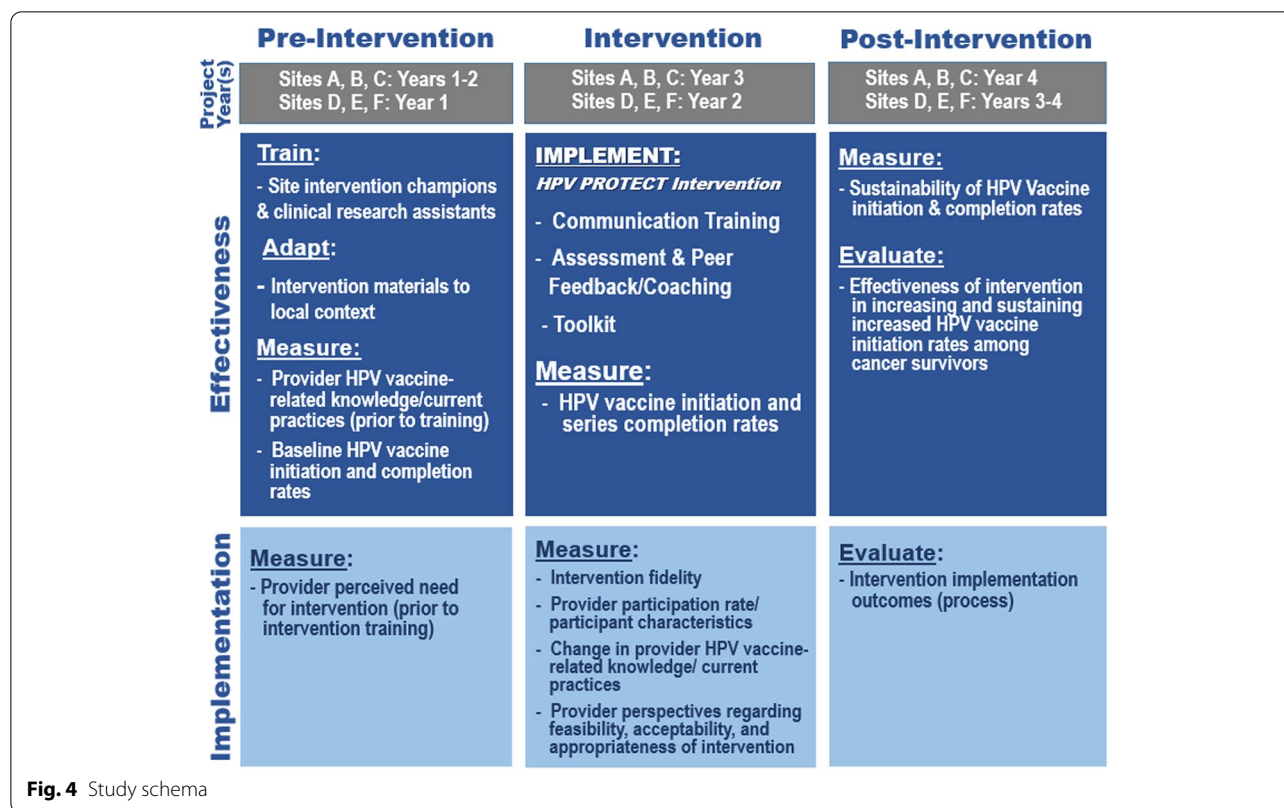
| | Pre-Intervention | Intervention | Post-Intervention |
|---|---|---|---|
| Project Year(s) | Sites A, B, C: Years 1-2<br>Sites D, E, F: Year 1 | Sites A, B, C: Year 3<br>Sites D, E, F: Year 2 | Sites A, B, C: Year 4<br>Sites D, E, F: Years 3-4 |
| Effectiveness | Train:<br>- Site intervention champions & clinical research assistants<br>Adapt:<br>- Intervention materials to local context<br>Measure:<br>- Provider HPV vaccine-related knowledge/current practices (prior to training)<br>- Baseline HPV vaccine initiation and completion rates | IMPLEMENT:<br>HPV PROTECT Intervention<br>- Communication Training<br>- Assessment & Peer Feedback/Coaching<br>- Toolkit<br>Measure:<br>- HPV vaccine initiation and series completion rates | Measure:<br>- Sustainability of HPV Vaccine initiation & completion rates<br>Evaluate:<br>- Effectiveness of intervention in increasing and sustaining increased HPV vaccine initiation rates among cancer survivors |
| Implementation | Measure:<br>- Provider perceived need for intervention (prior to intervention training) | Measure:<br>- Intervention fidelity<br>- Provider participation rate/ participant characteristics<br>- Change in provider HPV vaccine-related knowledge/ current practices<br>- Provider perspectives regarding feasibility, acceptability, and appropriateness of intervention | Evaluate:<br>- Intervention implementation outcomes (process) |

Fig. 4 Study schema